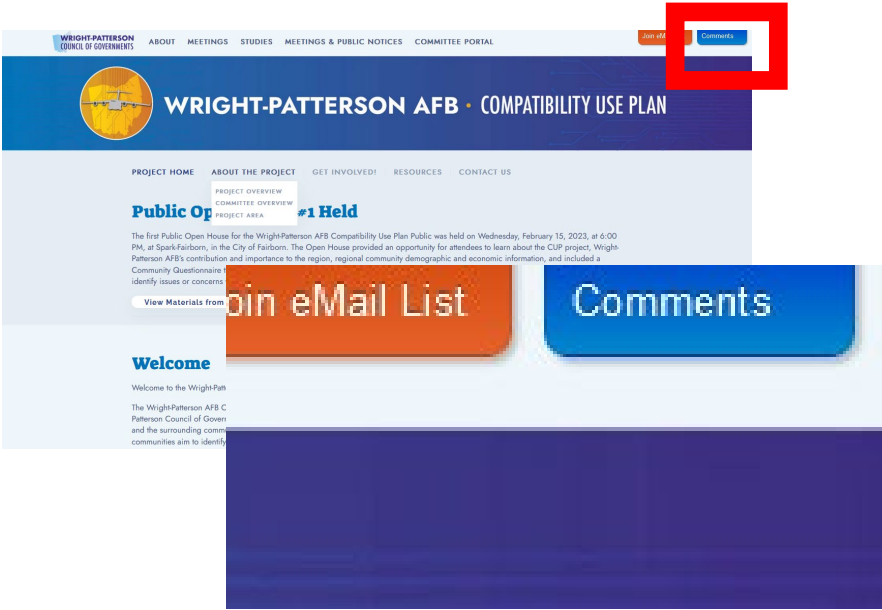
WRIGHT-PATTERSON COUNCIL OF GOVERNMENTS

ABOUT MEETINGS STUDIES MEETINGS & PUBLIC NOTICES COMMITTEE PORTAL

Join eM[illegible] Comments

WRIGHT-PATTERSON AFB · COMPATIBILITY USE PLAN

PROJECT HOME ABOUT THE PROJECT GET INVOLVED! RESOURCES CONTACT US

PROJECT OVERVIEW
COMMITTEE OVERVIEW
PROJECT AREA

Public Op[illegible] #1 Held

The first Public Open House for the Wright-Patterson AFB Compatibility Use Plan Public was held on Wednesday, February 15, 2023, at 6:00 PM, at Spark-Fairborn, in the City of Fairborn. The Open House provided an opportunity for attendees to learn about the CUP project, Wright-Patterson AFB's contribution and importance to the region, regional community demographic and economic information, and included a Community Questionnaire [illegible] identify issues or concerns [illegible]

View Materials from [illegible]

Welcome

Welcome to the Wright-Patt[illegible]

The Wright-Patterson AFB C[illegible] Patterson Council of Gover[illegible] and the surrounding comm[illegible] communities aim to identif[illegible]

oin eMail List

Comments